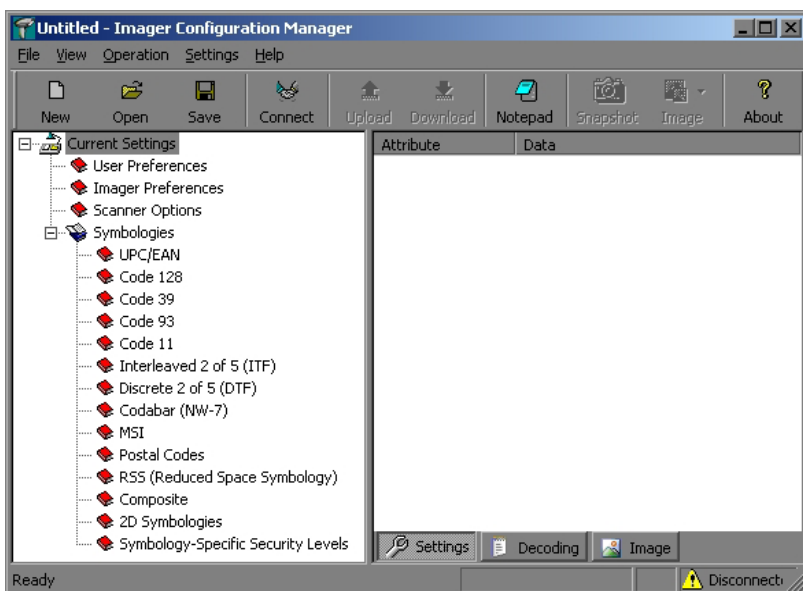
Untitled - Imager Configuration Manager

File View Operation Settings Help

New Open Save Connect Upload Download Notepad Snapshot Image About

Current Settings
User Preferences
Imager Preferences
Scanner Options
Symbologies
UPC/EAN
Code 128
Code 39
Code 93
Code 11
Interleaved 2 of 5 (ITF)
Discrete 2 of 5 (DTF)
Codabar (NW-7)
MSI
Postal Codes
RSS (Reduced Space Symbology)
Composite
2D Symbologies
Symbology-Specific Security Levels

| Attribute | Data |
|---|---|

Settings Decoding Image

Ready

Disconnect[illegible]